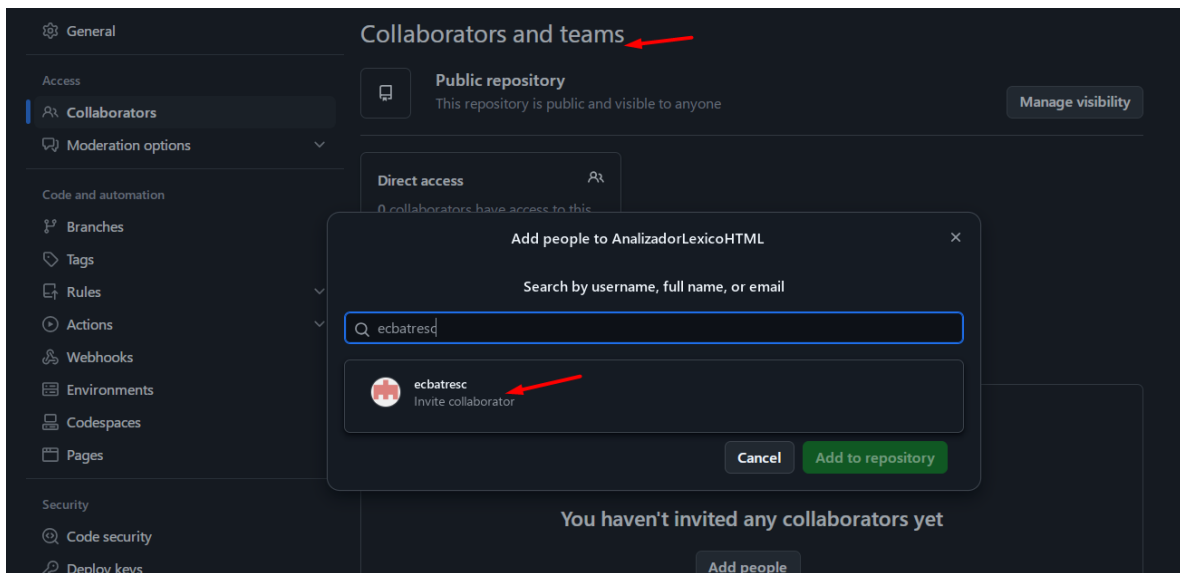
General

Access

Collaborators

Moderation options

Code and automation

Branches

Tags

Rules

Actions

Webhooks

Environments

Codespaces

Pages

Security

Code security

Deploy keys

Collaborators and teams

Public repository

This repository is public and visible to anyone

Manage visibility

Direct access

0 collaborators have access to this

Add people to AnalizadorLexicoHTML

Search by username, full name, or email

ecbatresc

ecbatresc
Invite collaborator

Cancel

Add to repository

You haven't invited any collaborators yet

Add people